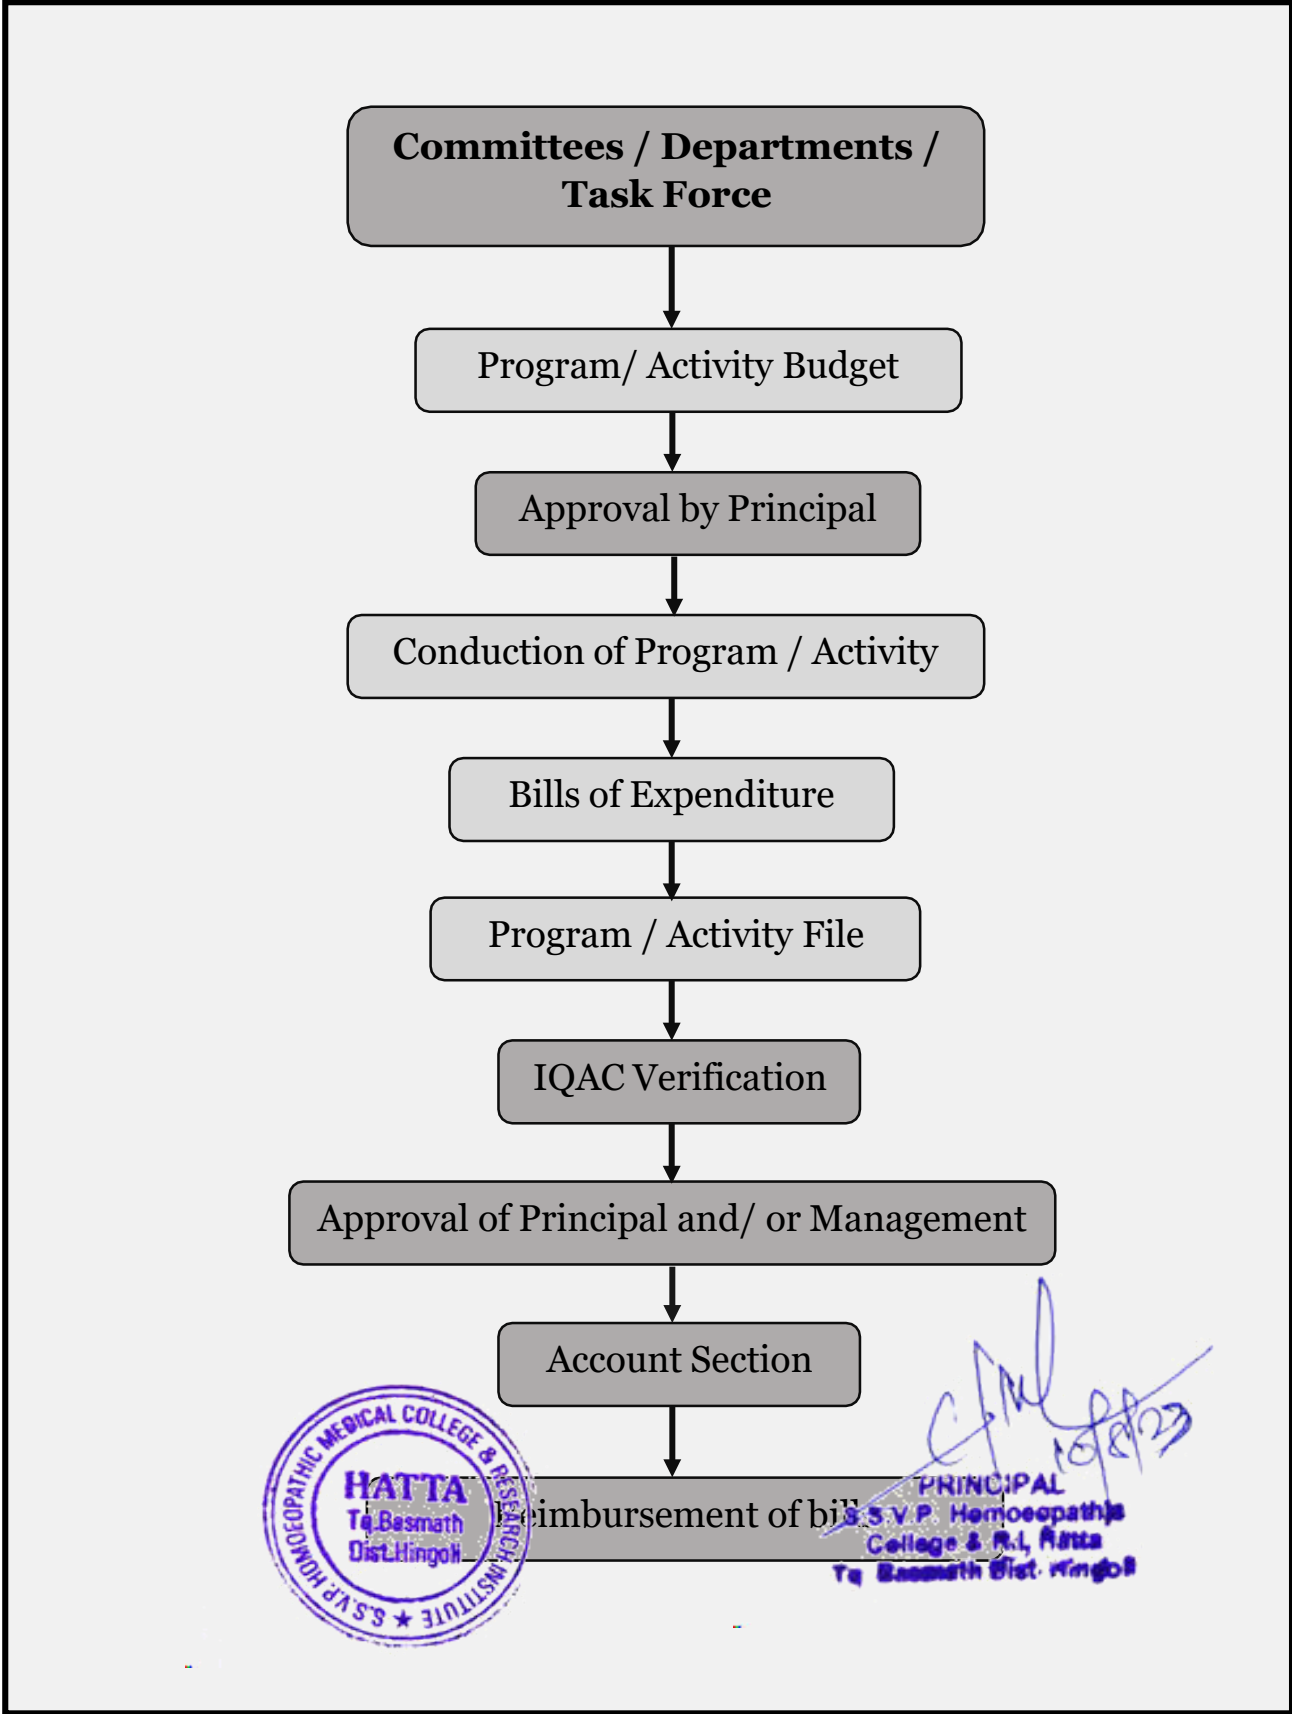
Committees / Departments / Task Force

Program/ Activity Budget

Approval by Principal

Conduction of Program / Activity

Bills of Expenditure

Program / Activity File

IQAC Verification

Approval of Principal and/ or Management

Account Section

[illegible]eimbursement of bi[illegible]

S.S.V.P. HOMOEOPATHIC MEDICAL COLLEGE & RESEARCH INSTITUTE ★ HATTA Tq.Basmath Dist.Hingoli

10/8/23

PRINCIPAL
S.S.V.P. Homoeopathic College & R.I. Hatta
Tq Basmath Dist. Hingoli